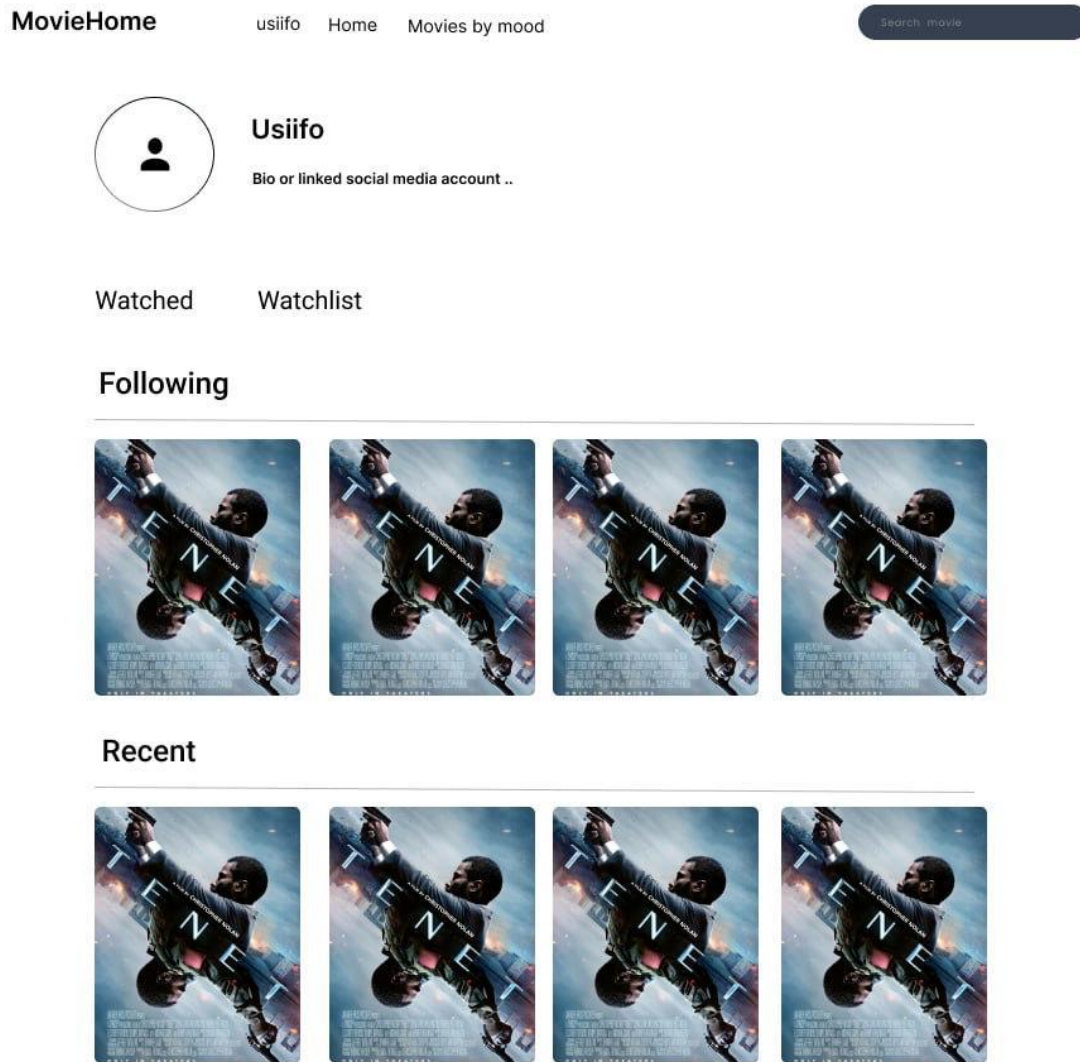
MovieHome usiifo Home Movies by mood

Search movie

Usiifo

Bio or linked social media account ..

Watched Watchlist

Following

TENET
A FILM BY CHRISTOPHER NOLAN

TENET
A FILM BY CHRISTOPHER NOLAN

TENET
A FILM BY CHRISTOPHER NOLAN

TENET
A FILM BY CHRISTOPHER NOLAN

Recent

TENET
A FILM BY CHRISTOPHER NOLAN

TENET
A FILM BY CHRISTOPHER NOLAN

TENET
A FILM BY CHRISTOPHER NOLAN

TENET
A FILM BY CHRISTOPHER NOLAN